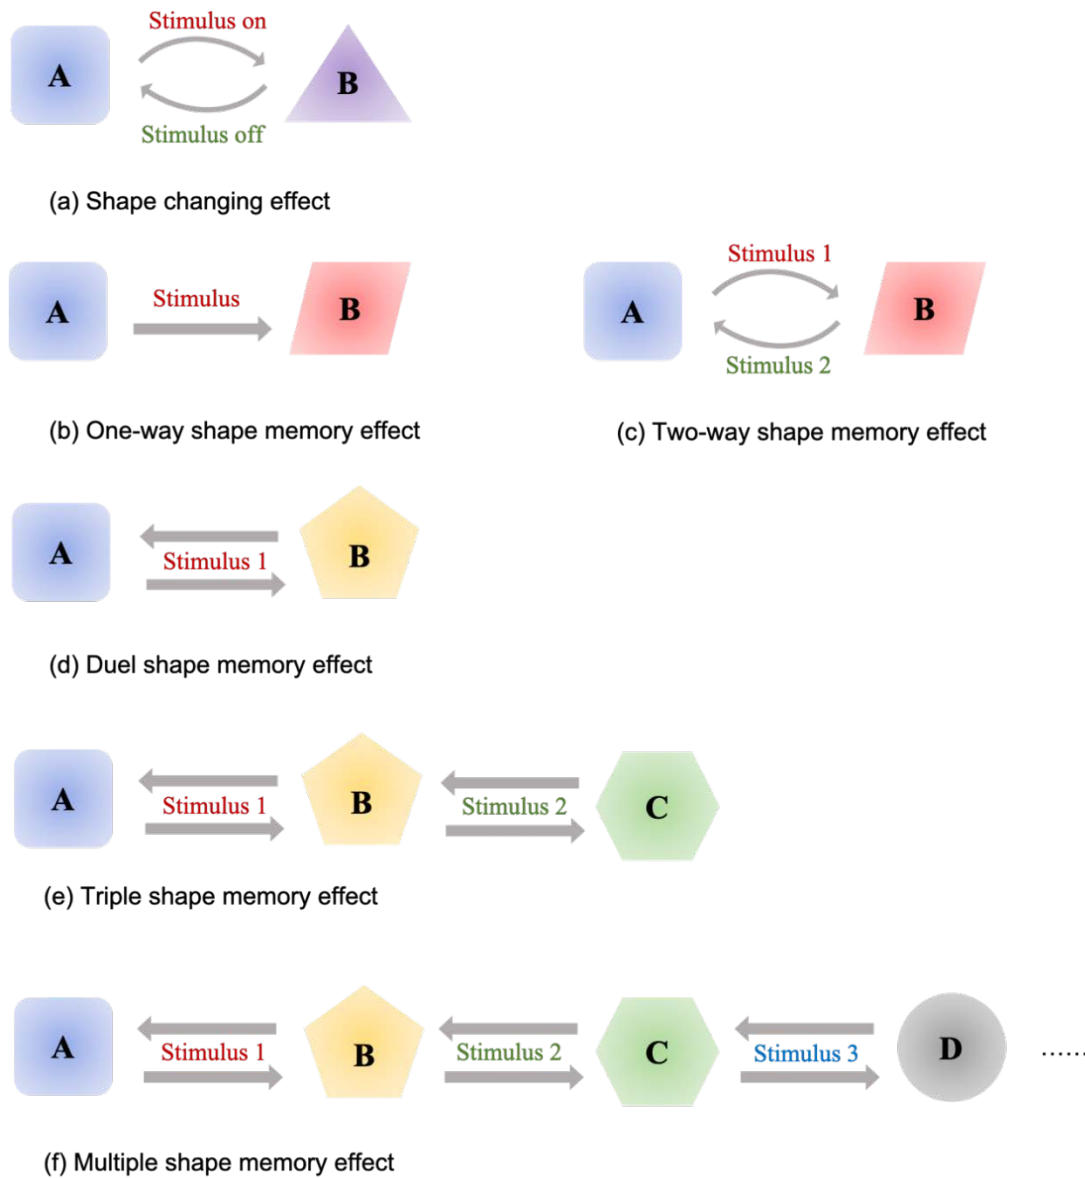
A
Stimulus on
Stimulus off
B

(a) Shape changing effect

A
Stimulus
B

(b) One-way shape memory effect

A
Stimulus 1
Stimulus 2
B

(c) Two-way shape memory effect

A
Stimulus 1
B

(d) Duel shape memory effect

A
Stimulus 1
B
Stimulus 2
C

(e) Triple shape memory effect

A
Stimulus 1
B
Stimulus 2
C
Stimulus 3
D
......

(f) Multiple shape memory effect